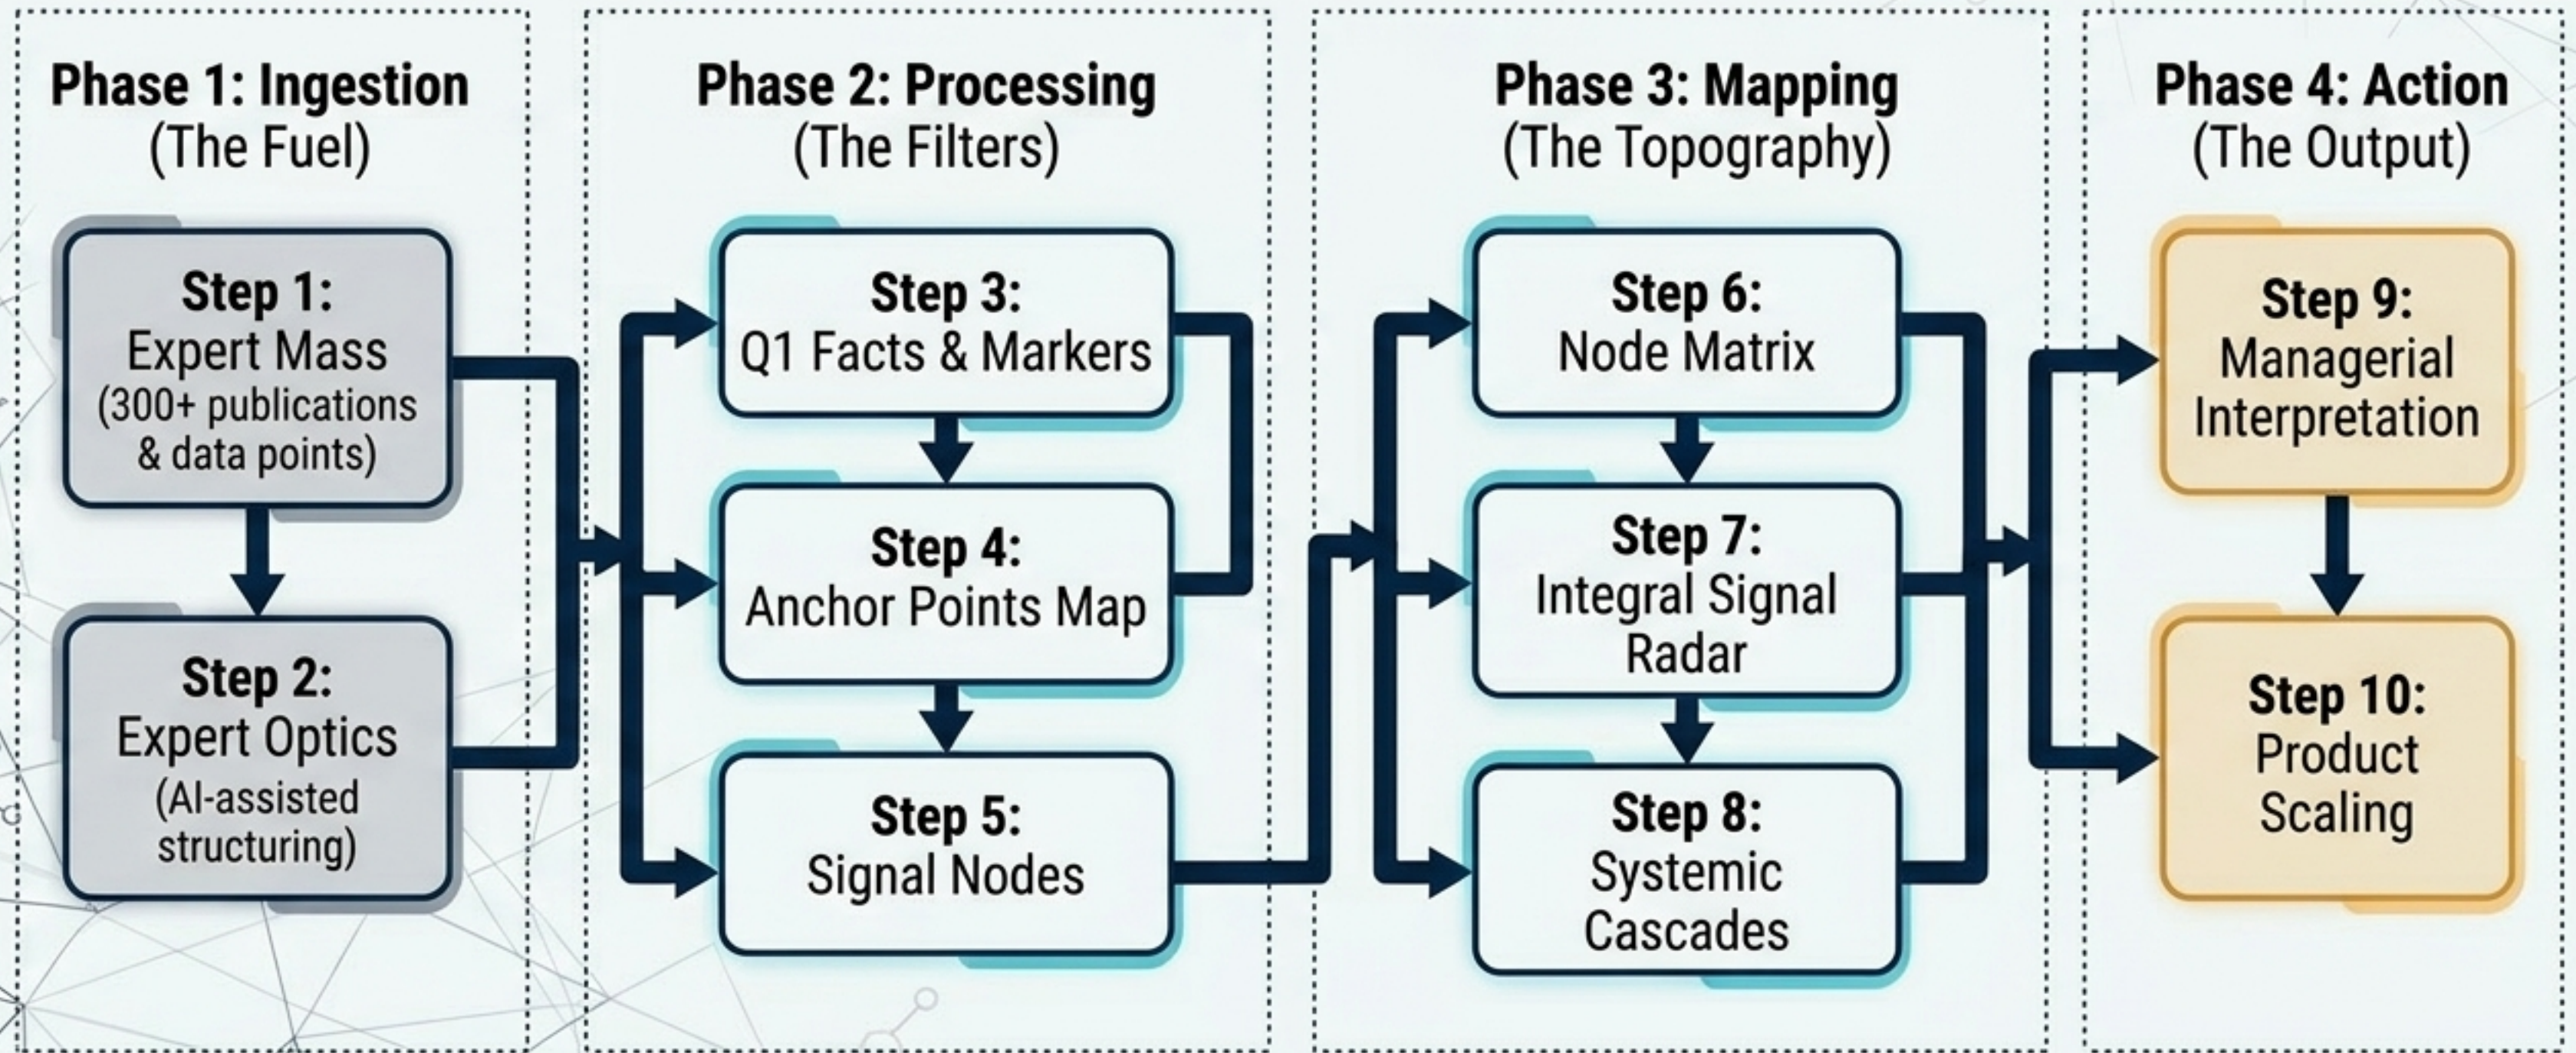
Phase 1: Ingestion
(The Fuel)

Step 1:
Expert Mass
(300+ publications & data points)

Step 2:
Expert Optics
(AI-assisted structuring)

Phase 2: Processing
(The Filters)

Step 3:
Q1 Facts & Markers

Step 4:
Anchor Points Map

Step 5:
Signal Nodes

Phase 3: Mapping
(The Topography)

Step 6:
Node Matrix

Step 7:
Integral Signal Radar

Step 8:
Systemic Cascades

Phase 4: Action
(The Output)

Step 9:
Managerial Interpretation

Step 10:
Product Scaling